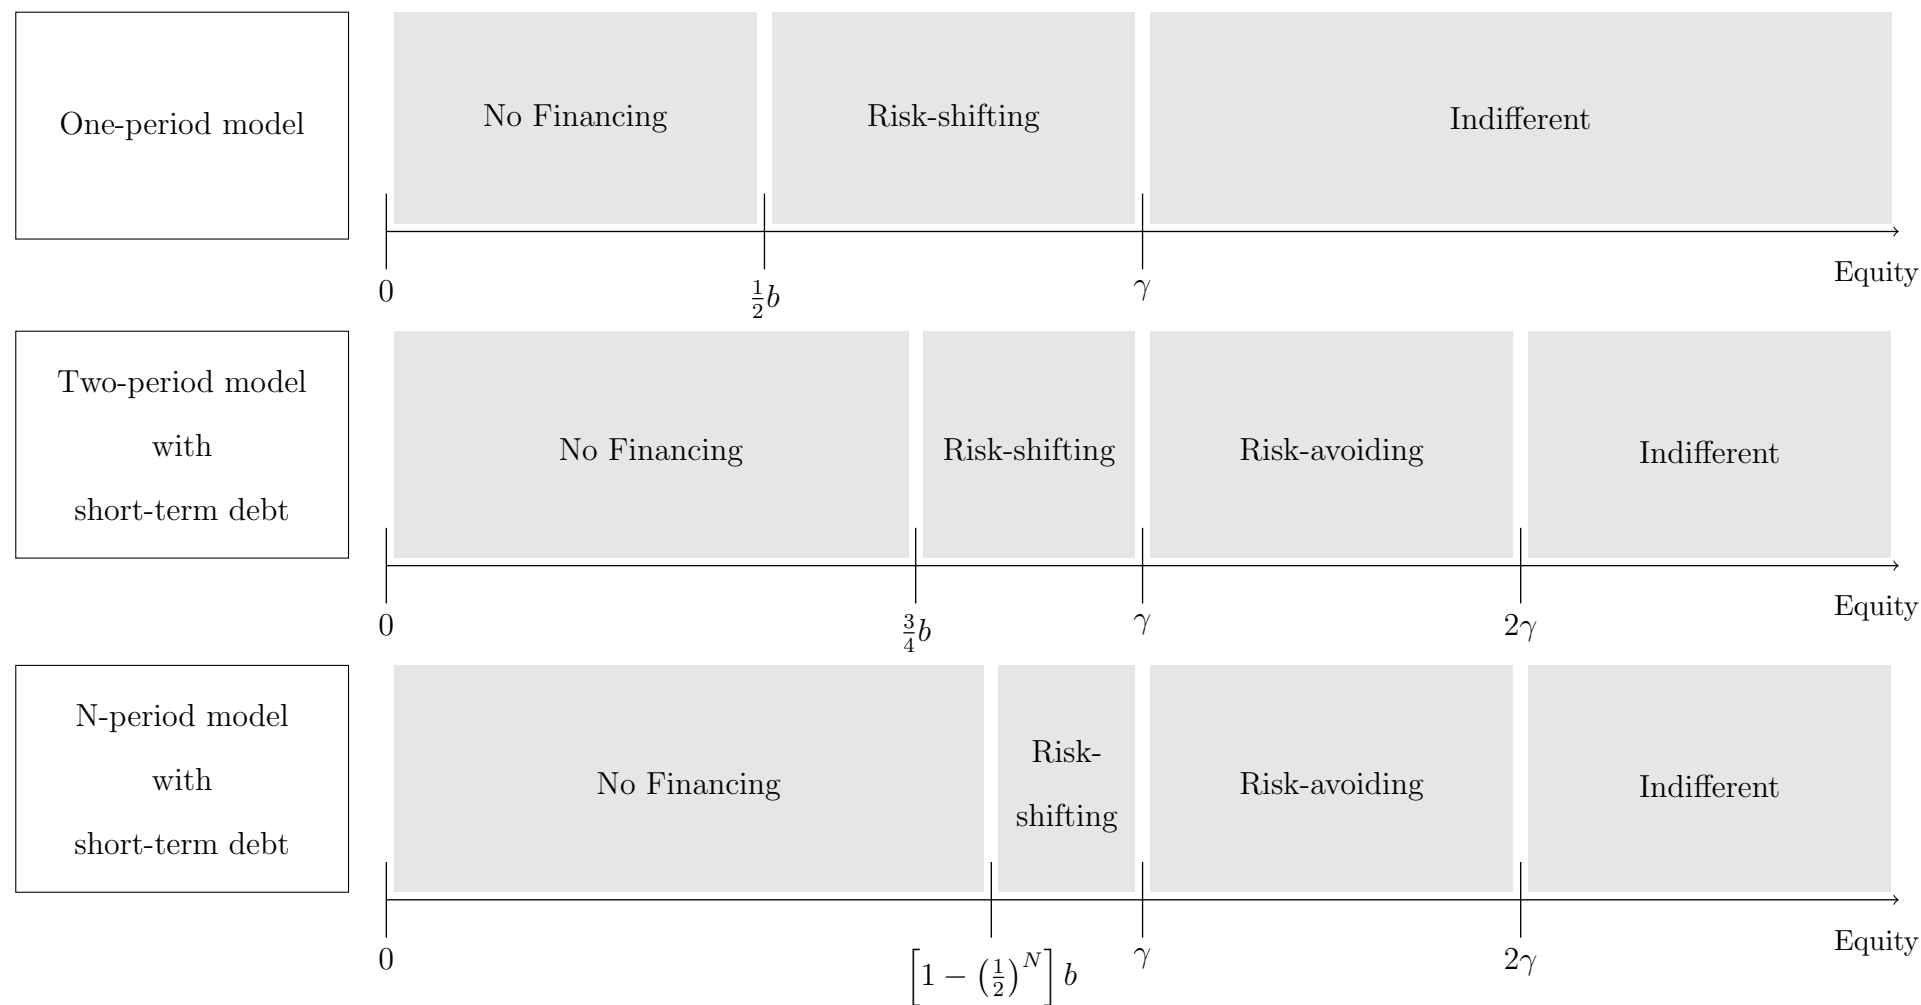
One-period model

No Financing

Risk-shifting

Indifferent

0

$\frac{1}{2}b$

$\gamma$

Equity

Two-period model with short-term debt

No Financing

Risk-shifting

Risk-avoiding

Indifferent

0

$\frac{3}{4}b$

$\gamma$

$2\gamma$

Equity

N-period model with short-term debt

No Financing

Risk-shifting

Risk-avoiding

Indifferent

0

$\left[1-\left(\frac{1}{2}\right)^N\right]b$

$\gamma$

$2\gamma$

Equity